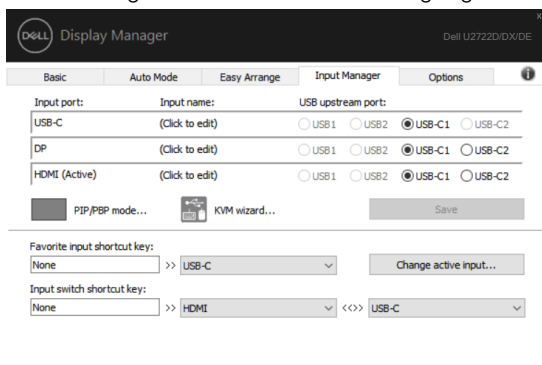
DELL Display Manager

Dell U2722D/DX/DE

Basic | Auto Mode | Easy Arrange | Input Manager | Options

| Input port: | Input name: | USB upstream port: |
|---|---|---|
| USB-C | (Click to edit) | USB1 USB2 USB-C1 USB-C2 |
| DP | (Click to edit) | USB1 USB2 USB-C1 USB-C2 |
| HDMI (Active) | (Click to edit) | USB1 USB2 USB-C1 USB-C2 |

PIP/PBP mode... KVM wizard... Save

Favorite input shortcut key:
None >> USB-C Change active input...

Input switch shortcut key:
None >> HDMI <<>> USB-C